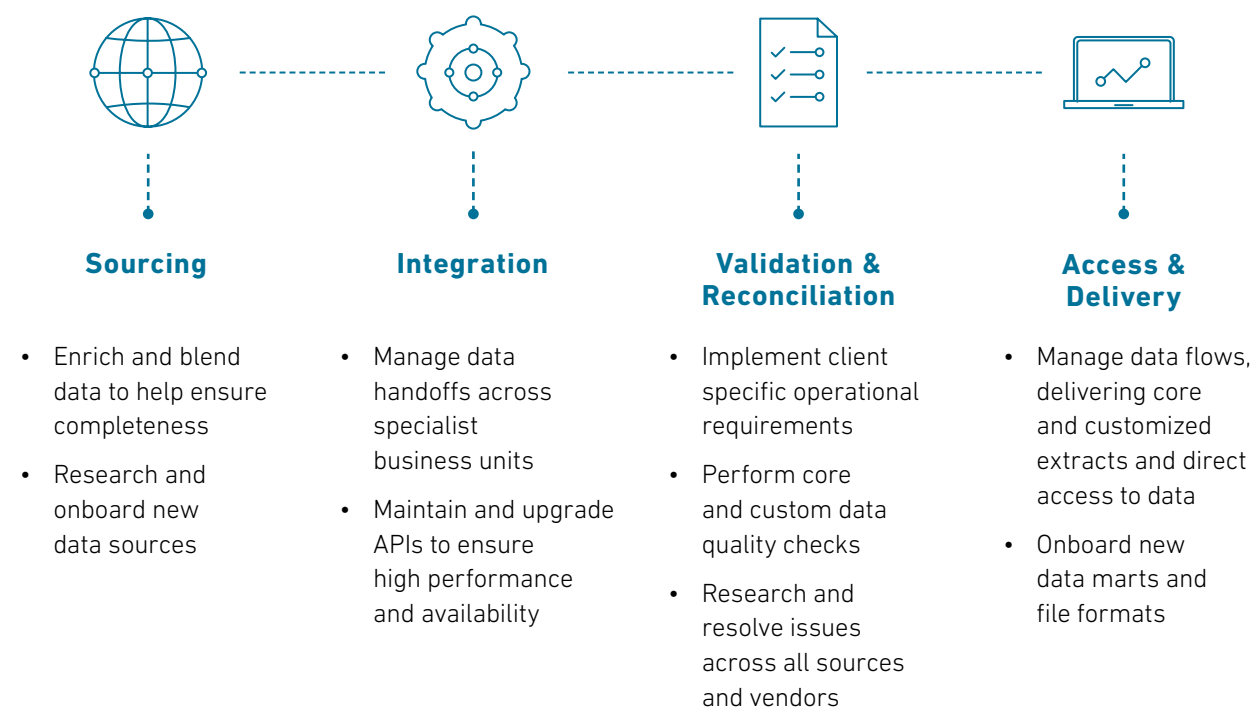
Sourcing

• Enrich and blend data to help ensure completeness
• Research and onboard new data sources

Integration

• Manage data handoffs across specialist business units
• Maintain and upgrade APIs to ensure high performance and availability

Validation & Reconciliation

• Implement client specific operational requirements
• Perform core and custom data quality checks
• Research and resolve issues across all sources and vendors

Access & Delivery

• Manage data flows, delivering core and customized extracts and direct access to data
• Onboard new data marts and file formats